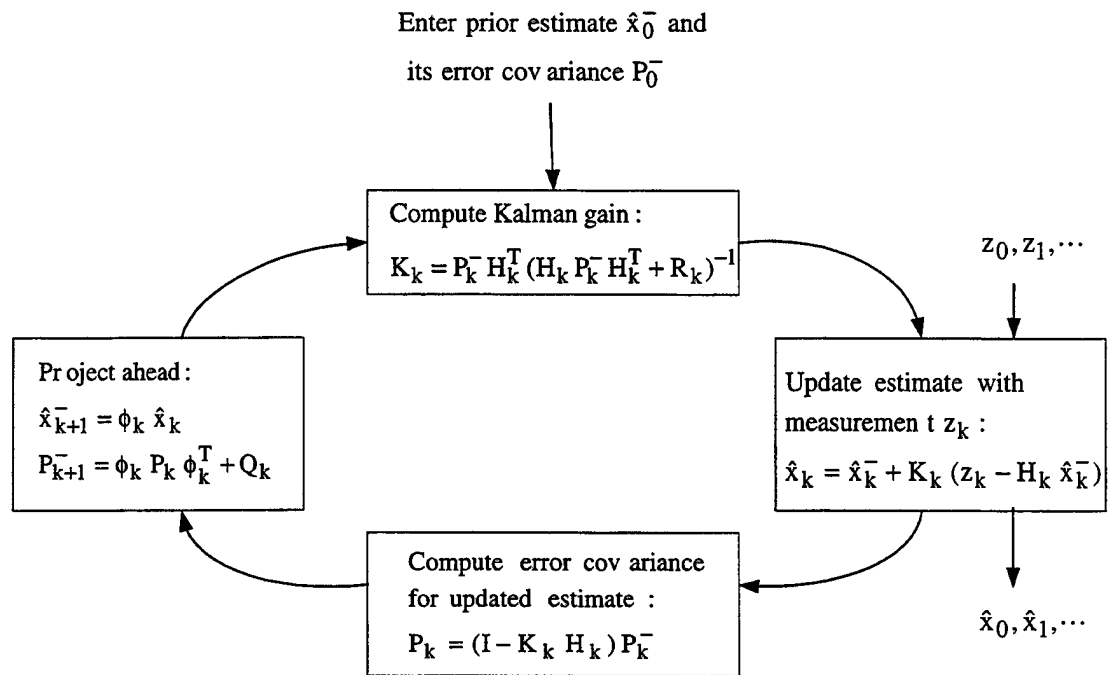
Enter prior estimate $\hat{x}_0^-$ and its error cov ariance $P_0^-$

Compute Kalman gain :
$K_k = P_k^- H_k^T (H_k P_k^- H_k^T + R_k)^{-1}$

$z_0, z_1, \cdots$

Pr oject ahead :
$\hat{x}_{k+1}^- = \phi_k \hat{x}_k$
$P_{k+1}^- = \phi_k P_k \phi_k^T + Q_k$

Update estimate with measuremen t $z_k$ :
$\hat{x}_k = \hat{x}_k^- + K_k (z_k - H_k \hat{x}_k^-)$

Compute error cov ariance for updated estimate :
$P_k = (I - K_k H_k) P_k^-$

$\hat{x}_0, \hat{x}_1, \cdots$